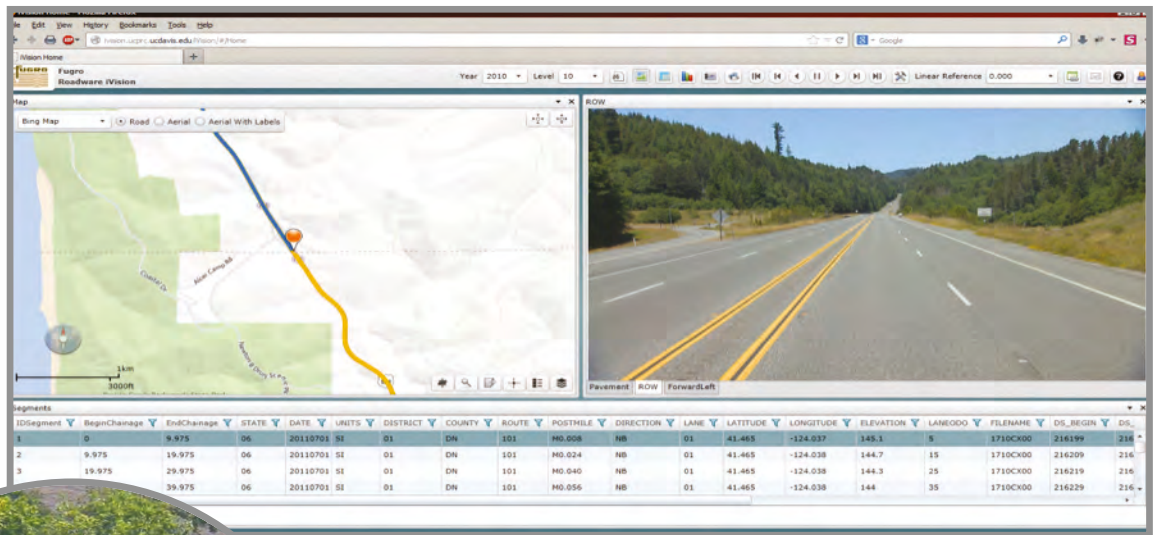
le Edit View History Bookmarks Tools Help

ivision.ucprc.ucdavis.edu/iVision/#/Home

Google

iVision Home

Fugro Roadware iVision

Year 2010 Level 10 Linear Reference 0.000

Map

Bing Map Road Aerial Aerial With Labels

Coastal Dr

Alder Camp Rd

1km
3000ft

ROW

Pavement ROW ForwardLeft

Segments

| IDSegment | BeginChainage | EndChainage | STATE | DATE | UNITS | DISTRICT | COUNTY | ROUTE | POSTMILE | DIRECTION | LANE | LATITUDE | LONGITUDE | ELEVATION | LANEODO | FILENAME | DS_BEGIN | DS_ |
|---|---|---|---|---|---|---|---|---|---|---|---|---|---|---|---|---|---|---|
| 1 | 0 | 9.975 | 06 | 20110701 | SI | 01 | DN | 101 | M0.008 | NB | 01 | 41.465 | -124.037 | 145.1 | 5 | 1710CX00 | 216199 | 216 |
| 2 | 9.975 | 19.975 | 06 | 20110701 | SI | 01 | DN | 101 | M0.024 | NB | 01 | 41.465 | -124.038 | 144.7 | 15 | 1710CX00 | 216209 | 216 |
| 3 | 19.975 | 29.975 | 06 | 20110701 | SI | 01 | DN | 101 | M0.040 | NB | 01 | 41.465 | -124.038 | 144.3 | 25 | 1710CX00 | 216219 | 216 |
|  |  | 39.975 | 06 | 20110701 | SI | 01 | DN | 101 | M0.056 | NB | 01 | 41.465 | -124.038 | 144 | 35 | 1710CX00 | 216229 | 216 |